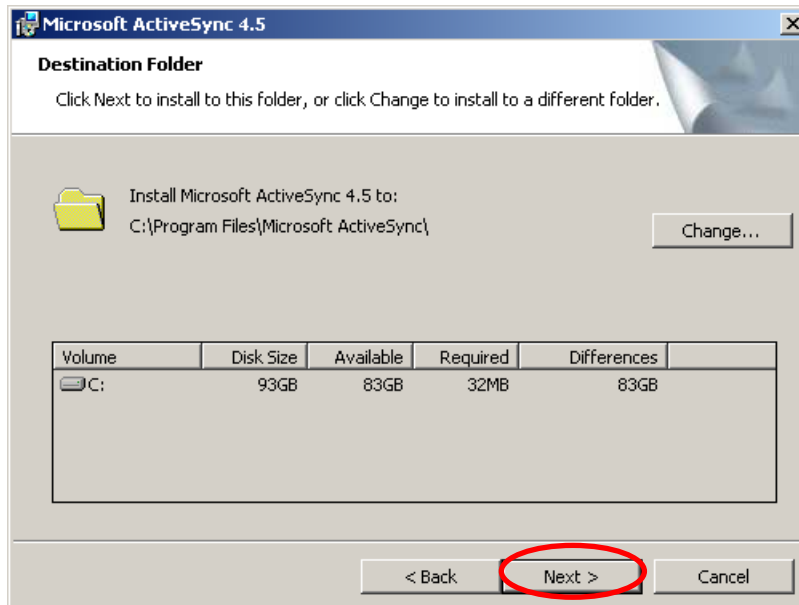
Microsoft ActiveSync 4.5

Destination Folder

Click Next to install to this folder, or click Change to install to a different folder.

Install Microsoft ActiveSync 4.5 to:
C:\Program Files\Microsoft ActiveSync\

Change...

| Volume | Disk Size | Available | Required | Differences |
|---|---|---|---|---|
| C: | 93GB | 83GB | 32MB | 83GB |

< Back

Next >

Cancel